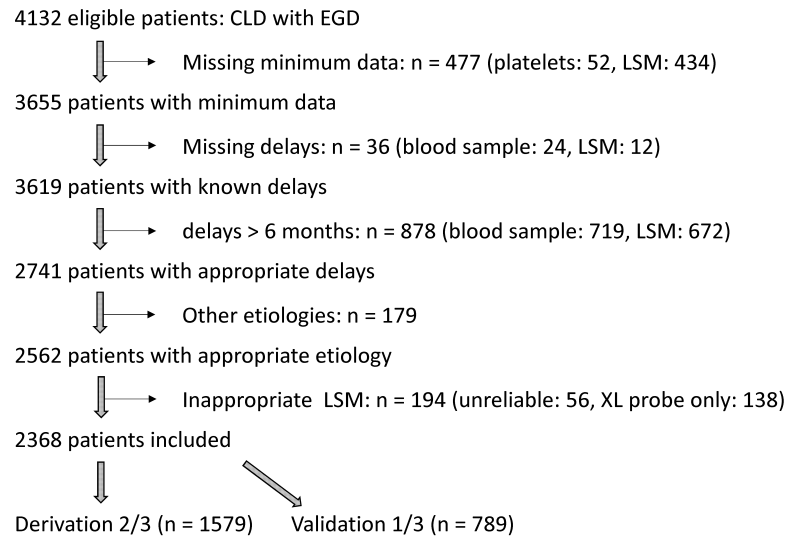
4132 eligible patients: CLD with EGD

Missing minimum data: n = 477 (platelets: 52, LSM: 434)

3655 patients with minimum data

Missing delays: n = 36 (blood sample: 24, LSM: 12)

3619 patients with known delays

delays > 6 months: n = 878 (blood sample: 719, LSM: 672)

2741 patients with appropriate delays

Other etiologies: n = 179

2562 patients with appropriate etiology

Inappropriate LSM: n = 194 (unreliable: 56, XL probe only: 138)

2368 patients included

Derivation 2/3 (n = 1579)

Validation 1/3 (n = 789)